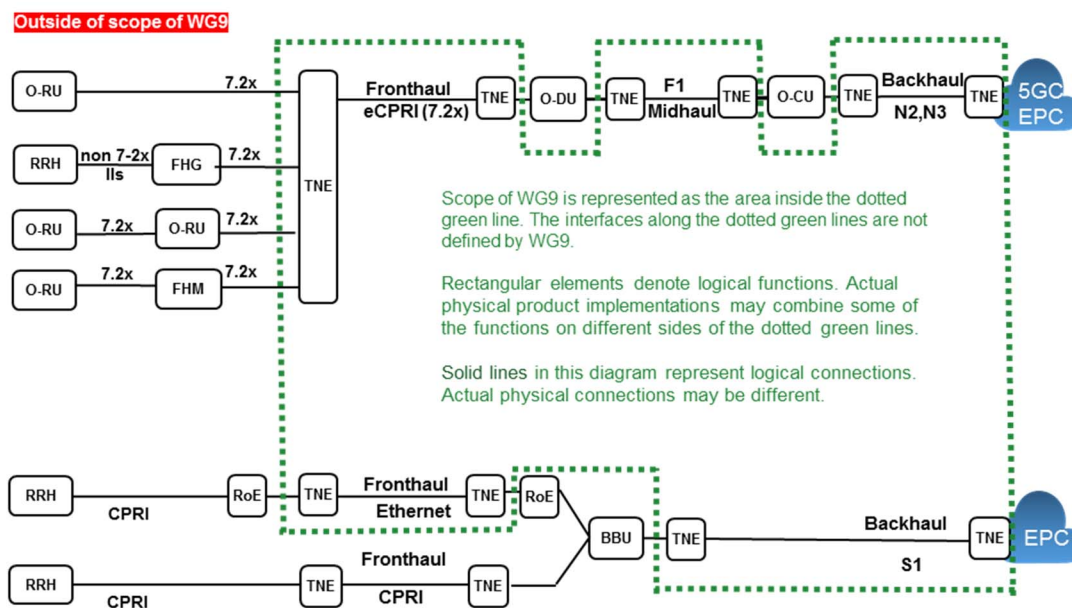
Outside of scope of WG9

O-RU
7.2x
RRH
non 7-2x
lls
FHG
7.2x
O-RU
7.2x
O-RU
7.2x
O-RU
7.2x
FHM
7.2x
TNE
Fronthaul
eCPRI (7.2x)
TNE
O-DU
TNE
F1
Midhaul
TNE
O-CU
TNE
Backhaul
N2,N3
TNE
5GC
EPC

Scope of WG9 is represented as the area inside the dotted green line. The interfaces along the dotted green lines are not defined by WG9.

Rectangular elements denote logical functions. Actual physical product implementations may combine some of the functions on different sides of the dotted green lines.

Solid lines in this diagram represent logical connections. Actual physical connections may be different.

RRH
CPRI
RoE
TNE
Fronthaul
Ethernet
TNE
RoE
BBU
TNE
Backhaul
S1
TNE
EPC
RRH
CPRI
Fronthaul
TNE
CPRI
TNE